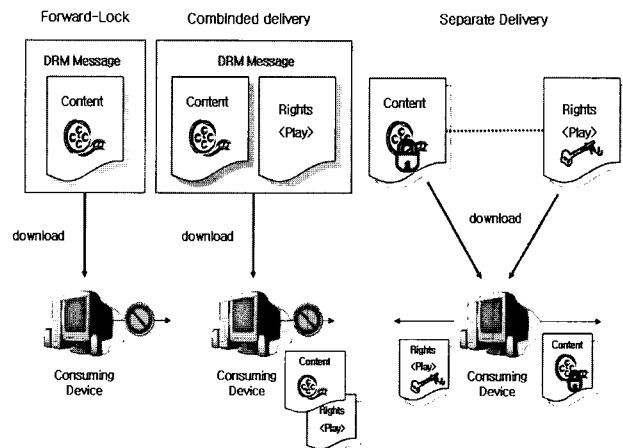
Forward-Lock

DRM Message

Content

download

Consuming Device

Combinded delivery

DRM Message

Content

Rights
<Play>

download

Consuming Device

Content

Rights
<Play>

Separate Delivery

Content

Rights
<Play>

download

Rights
<Play>

Consuming Device

Content